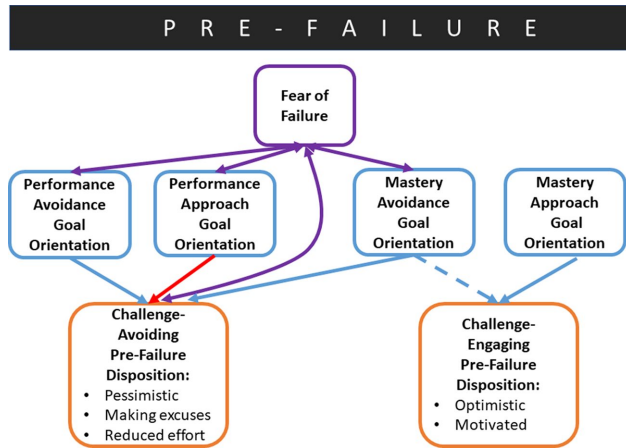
P R E - F A I L U R E

Fear of Failure

Performance Avoidance Goal Orientation

Performance Approach Goal Orientation

Mastery Avoidance Goal Orientation

Mastery Approach Goal Orientation

Challenge-Avoiding Pre-Failure Disposition:
• Pessimistic
• Making excuses
• Reduced effort

Challenge-Engaging Pre-Failure Disposition:
• Optimistic
• Motivated